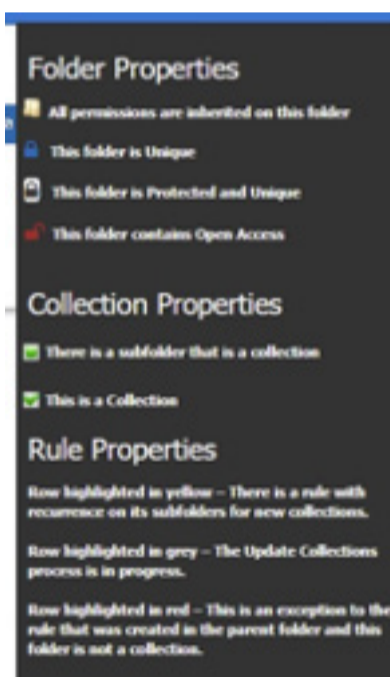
Folder Properties

All permissions are inherited on this folder

This folder is Unique

This folder is Protected and Unique

This folder contains Open Access

Collection Properties

There is a subfolder that is a collection

This is a Collection

Rule Properties

Row highlighted in yellow – There is a rule with recurrence on its subfolders for new collections.

Row highlighted in grey – The Update Collections process is in progress.

Row highlighted in red – This is an exception to the rule that was created in the parent folder and this folder is not a collection.